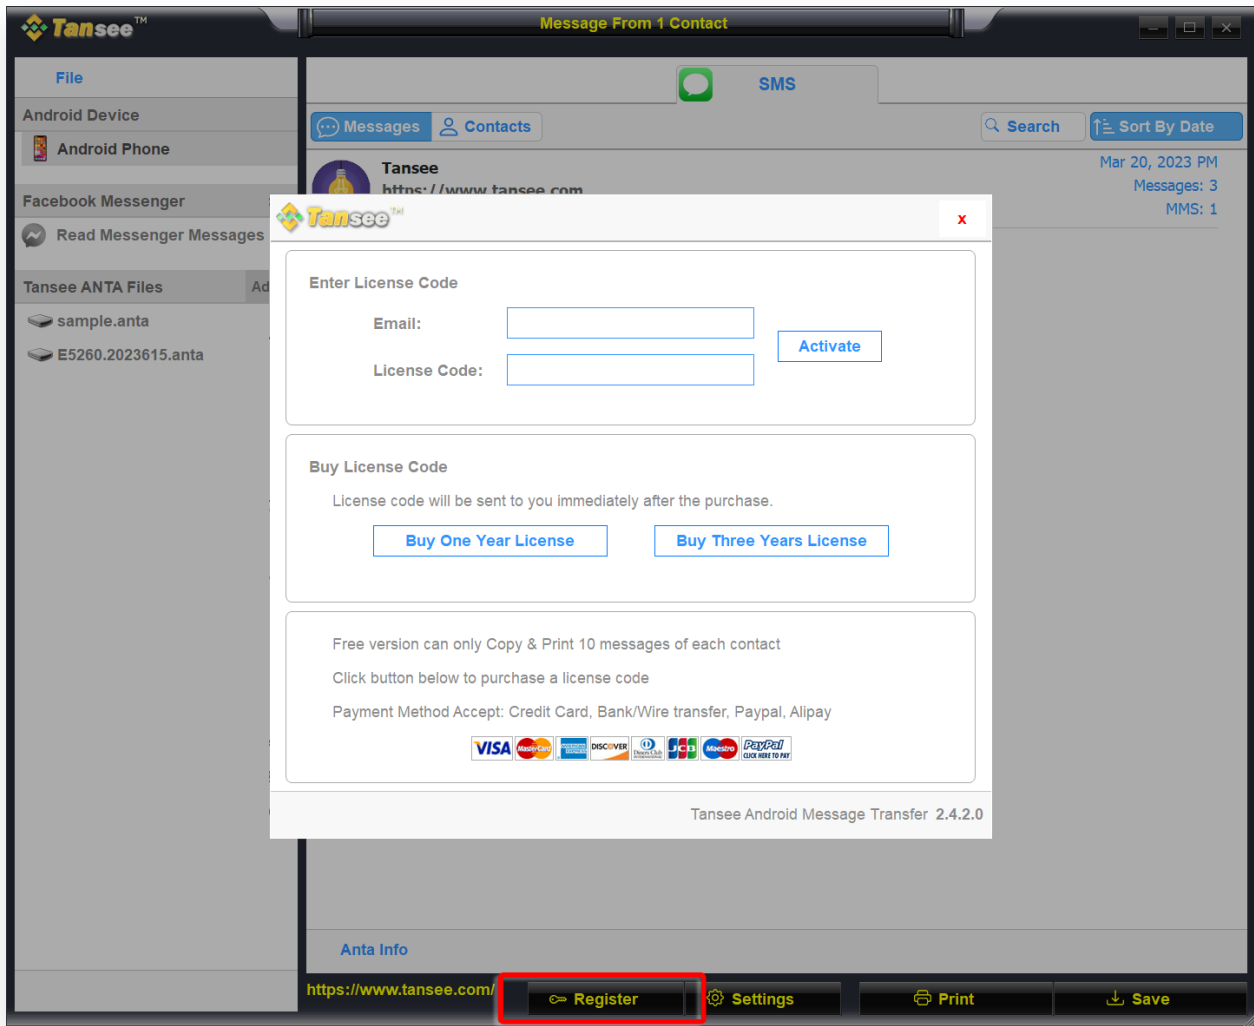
Tansee™

Message From 1 Contact

File

Android Device

Android Phone

Facebook Messenger

Read Messenger Messages

Tansee ANTA Files

Ad

sample.anta

E5260.2023615.anta

SMS

Messages

Contacts

Search

Sort By Date

Tansee

https://www.tansee.com

Mar 20, 2023 PM

Messages: 3

MMS: 1

Tansee™

x

Enter License Code

Email:

License Code:

Activate

Buy License Code

License code will be sent to you immediately after the purchase.

Buy One Year License

Buy Three Years License

Free version can only Copy & Print 10 messages of each contact

Click button below to purchase a license code

Payment Method Accept: Credit Card, Bank/Wire transfer, Paypal, Alipay

VISA MasterCard AMERICAN EXPRESS DISCOVER Diners Club JCB Maestro PayPal CLICK HERE TO PAY

Tansee Android Message Transfer 2.4.2.0

Anta Info

https://www.tansee.com/

Register

Settings

Print

Save